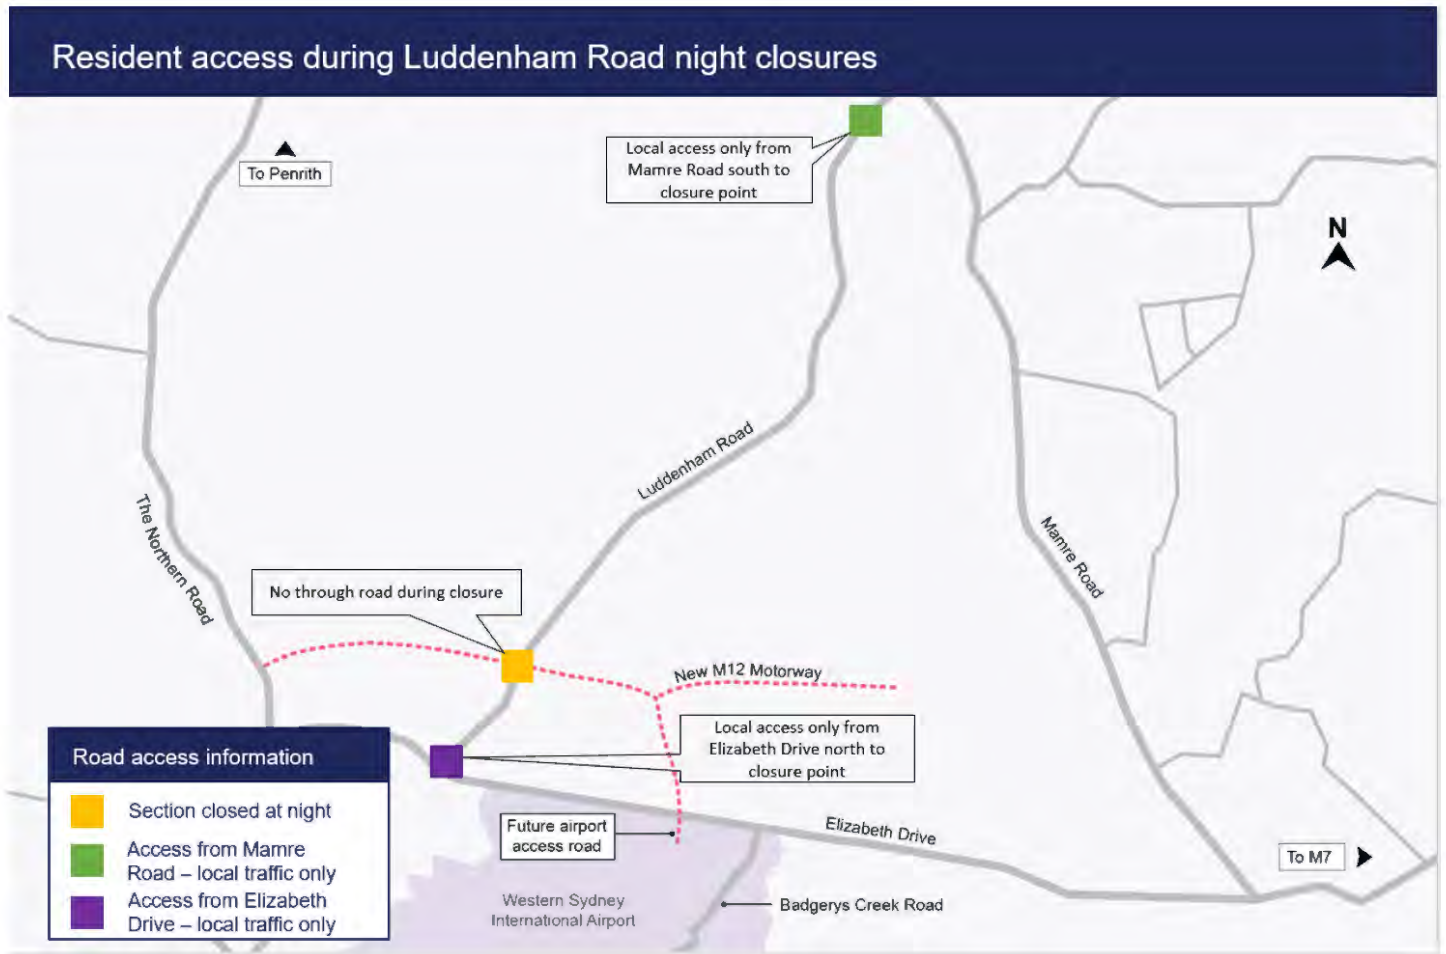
Resident access during Luddenham Road night closures

To Penrith

Local access only from Mamre Road south to closure point

N

Luddenham Road

The Northern Road

Mamre Road

No through road during closure

New M12 Motorway

Local access only from Elizabeth Drive north to closure point

Road access information

Section closed at night

Access from Mamre Road – local traffic only

Access from Elizabeth Drive – local traffic only

Future airport access road

Elizabeth Drive

To M7

Western Sydney International Airport

Badgerys Creek Road